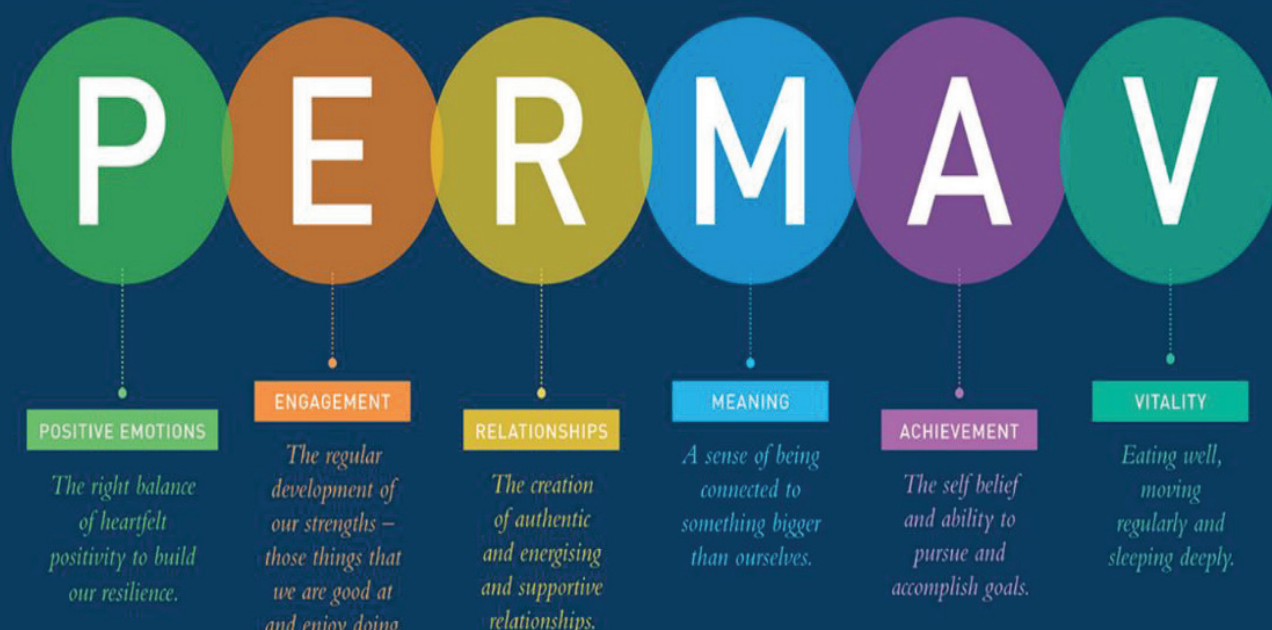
P E R M A V

POSITIVE EMOTIONS

The right balance of heartfelt positivity to build our resilience.

ENGAGEMENT

The regular development of our strengths – those things that we are good at and enjoy doing

RELATIONSHIPS

The creation of authentic and energising and supportive relationships.

MEANING

A sense of being connected to something bigger than ourselves.

ACHIEVEMENT

The self belief and ability to pursue and accomplish goals.

VITALITY

Eating well, moving regularly and sleeping deeply.